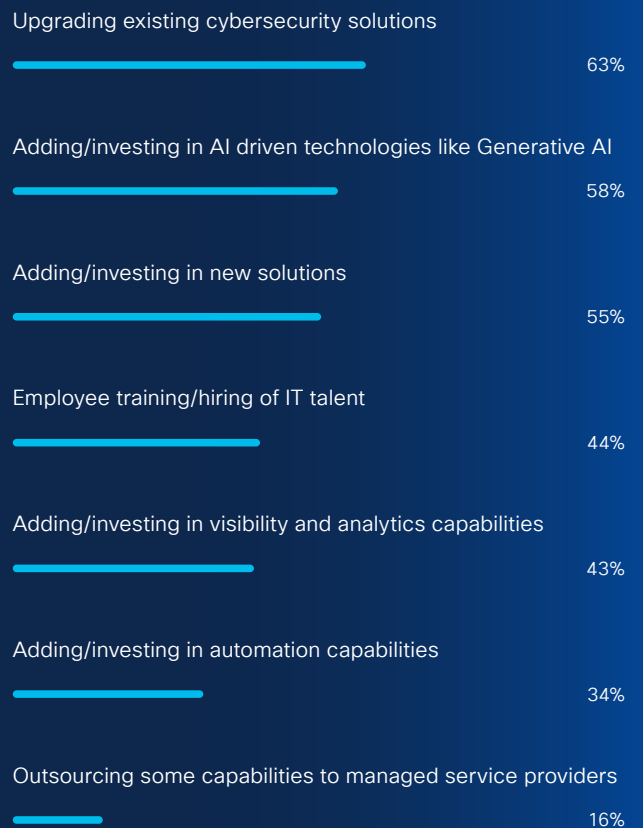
Upgrading existing cybersecurity solutions
63%

Adding/investing in AI driven technologies like Generative AI
58%

Adding/investing in new solutions
55%

Employee training/hiring of IT talent
44%

Adding/investing in visibility and analytics capabilities
43%

Adding/investing in automation capabilities
34%

Outsourcing some capabilities to managed service providers
16%